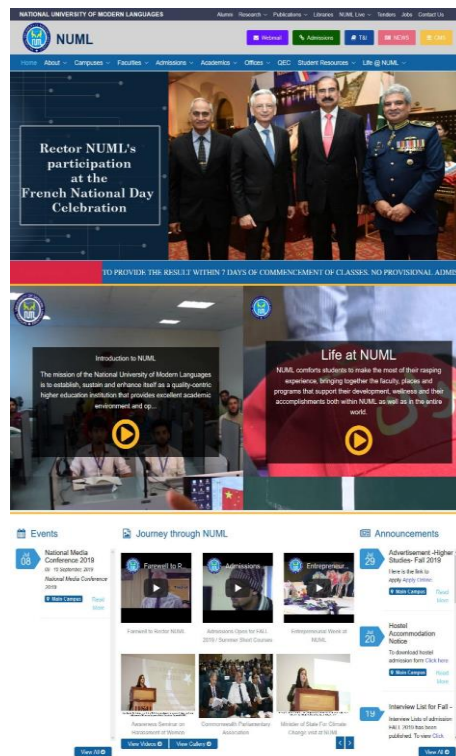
NATIONAL UNIVERSITY OF MODERN LANGUAGES

Alumni Research Publications Libraries NUML Live Tenders Jobs Contact Us

NUML

Webmail Admissions TIU NEWS CMS

Home About Campuses Faculties Admissions Academics Offices QEC Student Resources Life @ NUML

Rector NUML's participation at the French National Day Celebration

TO PROVIDE THE RESULT WITHIN 7 DAYS OF COMMENCEMENT OF CLASSES. NO PROVISIONAL ADMIS

Introduction to NUML

The mission of the National University of Modern Languages is to establish, sustain and enhance itself as a quality-centric higher education institution that provides excellent academic environment and op...

Life at NUML

NUML comforts students to make the most of their rasping experience, bringing together the faculty, places and programs that support their development, wellness and their accomplishments both within NUML as well as in the entire world.

Events

Jul 08 National Media Conference 2019
08 - 10 September, 2019
National Media Conference 2019
Main Campus Read More

Journey through NUML

Farewell to R... Admissions... Entrepreneur...

Farewell to Rector NUML
Admissions Open for FALL 2019 / Summer Short Courses
Entrepreneurial Week at NUML
Awareness Seminar on Harassment of Women
Commonwealth Parliamentary Association
Minister of State For Climate Change visit at NUML

View Videos View Gallery

Announcements

Jul 29 Advertisement -Higher Studies- Fall 2019
Here is the link to apply Apply Online.
Main Campus Read More

Jul 20 Hostel Accommodation Notice
To download hostel admission form Click here
Main Campus Read More

Jul 19 Interview List for Fall - ...
Interview Lists of admission Fall 2019 has been published. To view Click.

View All

View All